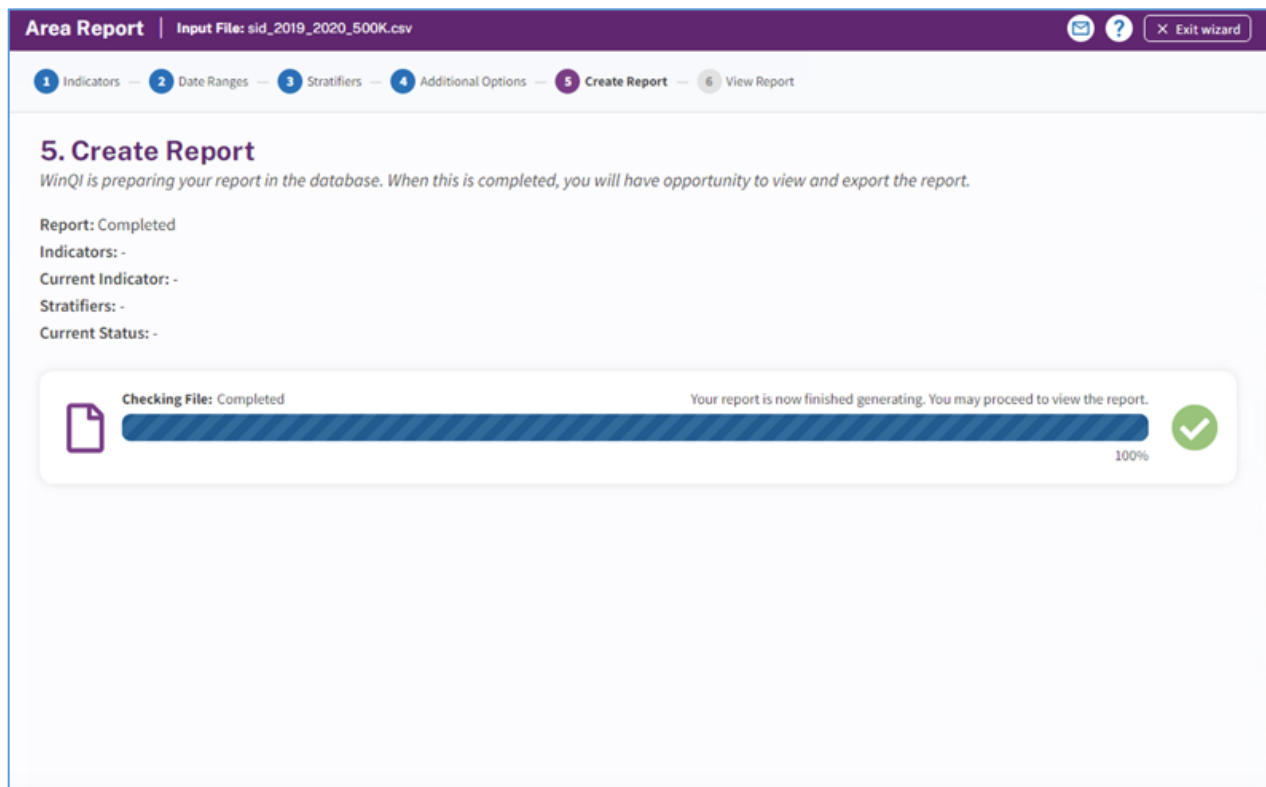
Area Report | Input File: sid_2019_2020_500K.csv

? × Exit wizard

1 Indicators — 2 Date Ranges — 3 Stratifiers — 4 Additional Options — 5 Create Report — 6 View Report

5. Create Report

WinQI is preparing your report in the database. When this is completed, you will have opportunity to view and export the report.

Report: Completed
Indicators: -
Current Indicator: -
Stratifiers: -
Current Status: -

Checking File: Completed

Your report is now finished generating. You may proceed to view the report.

100%